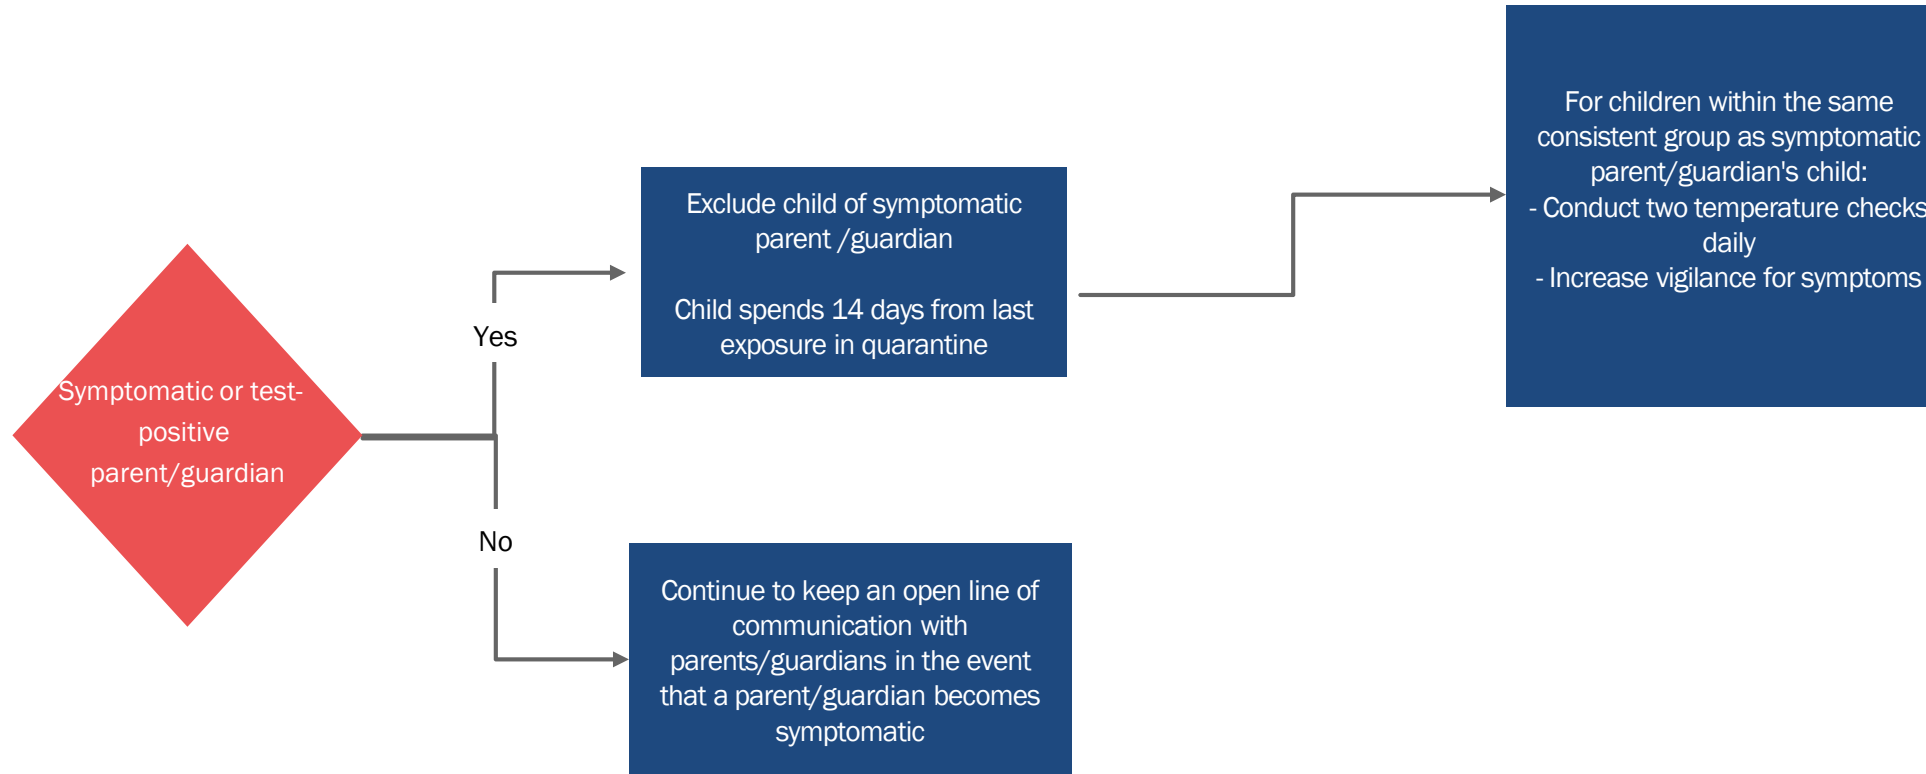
Symptomatic or test-positive parent/guardian

Yes

Exclude child of symptomatic parent /guardian

Child spends 14 days from last exposure in quarantine

For children within the same consistent group as symptomatic parent/guardian's child:
- Conduct two temperature checks daily
- Increase vigilance for symptoms

No

Continue to keep an open line of communication with parents/guardians in the event that a parent/guardian becomes symptomatic